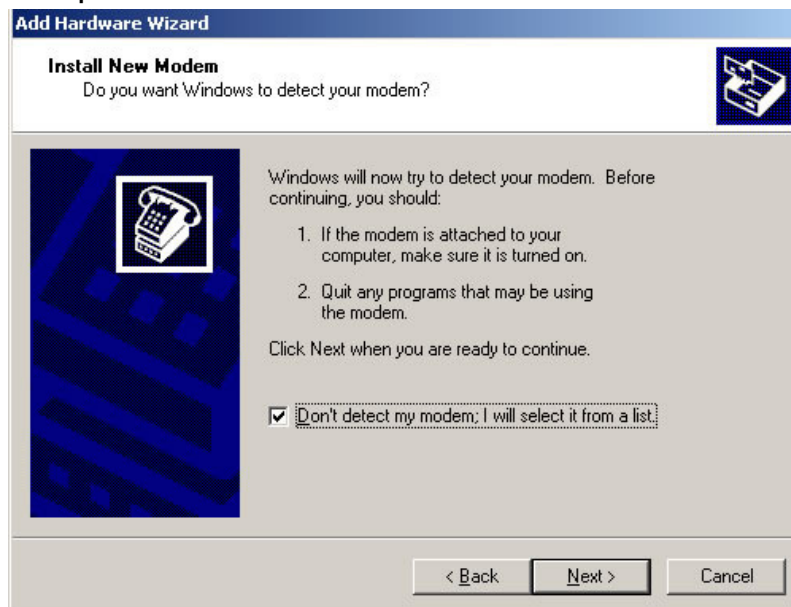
Add Hardware Wizard

Install New Modem
Do you want Windows to detect your modem?

Windows will now try to detect your modem. Before continuing, you should:

1. If the modem is attached to your computer, make sure it is turned on.

2. Quit any programs that may be using the modem.

Click Next when you are ready to continue.

☑ Don't detect my modem; I will select it from a list.

< Back
Next >
Cancel